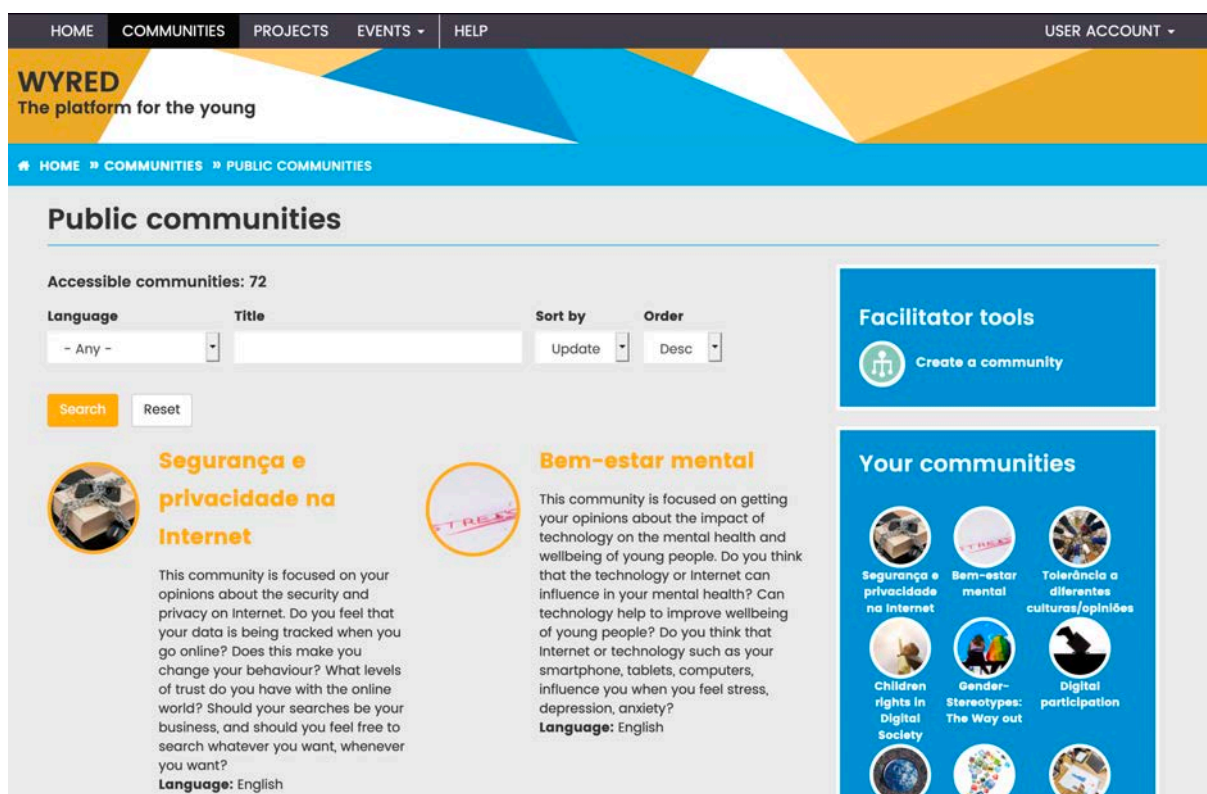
HOME COMMUNITIES PROJECTS EVENTS ▾ HELP USER ACCOUNT ▾

WYRED
The platform for the young

HOME » COMMUNITIES » PUBLIC COMMUNITIES

Public communities

Accessible communities: 72

Language
- Any -

Title

Sort by
Update

Order
Desc

Search Reset

Segurança e privacidade na Internet

This community is focused on your opinions about the security and privacy on Internet. Do you feel that your data is being tracked when you go online? Does this make you change your behaviour? What levels of trust do you have with the online world? Should your searches be your business, and should you feel free to search whatever you want, whenever you want?
Language: English

Bem-estar mental

This community is focused on getting your opinions about the impact of technology on the mental health and wellbeing of young people. Do you think that the technology or Internet can influence in your mental health? Can technology help to improve wellbeing of young people? Do you think that Internet or technology such as your smartphone, tablets, computers, influence you when you feel stress, depression, anxiety?
Language: English

Facilitator tools

Create a community

Your communities

Segurança e privacidade na Internet

Bem-estar mental

Tolerância a diferentes culturas/opiniões

Children rights in Digital Society

Gender-Stereotypes: The Way out

Digital participation